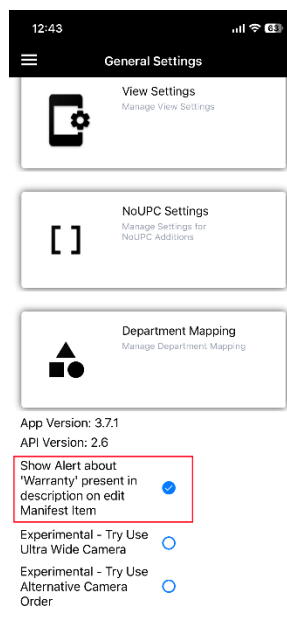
12:43

63

General Settings

View Settings
Manage View Settings

NoUPC Settings
Manage Settings for NoUPC Additions

[ ]

Department Mapping
Manage Department Mapping

App Version: 3.7.1

API Version: 2.6

Show Alert about 'Warranty' present in description on edit Manifest Item

Experimental - Try Use Ultra Wide Camera

Experimental - Try Use Alternative Camera Order